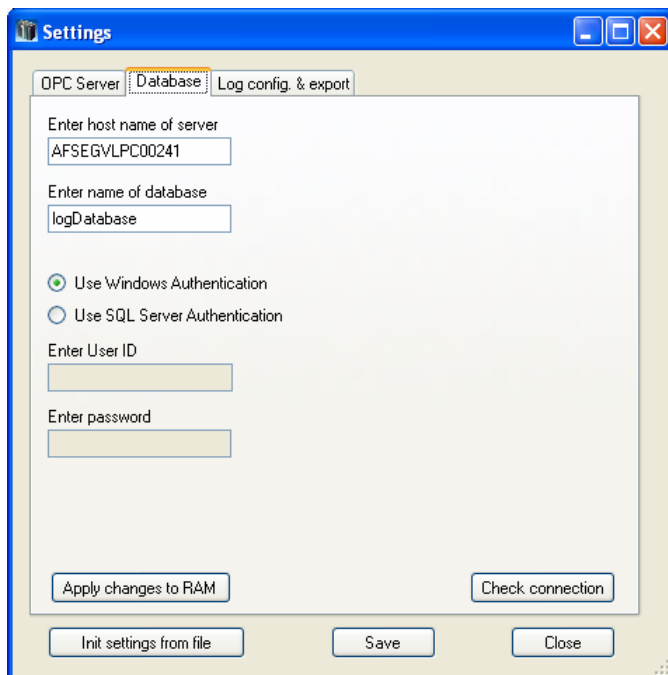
Settings

OPC Server | Database | Log config. & export

Enter host name of server
AFSEGVLPC00241

Enter name of database
logDatabase

Use Windows Authentication
Use SQL Server Authentication

Enter User ID

Enter password

Apply changes to RAM
Check connection

Init settings from file
Save
Close